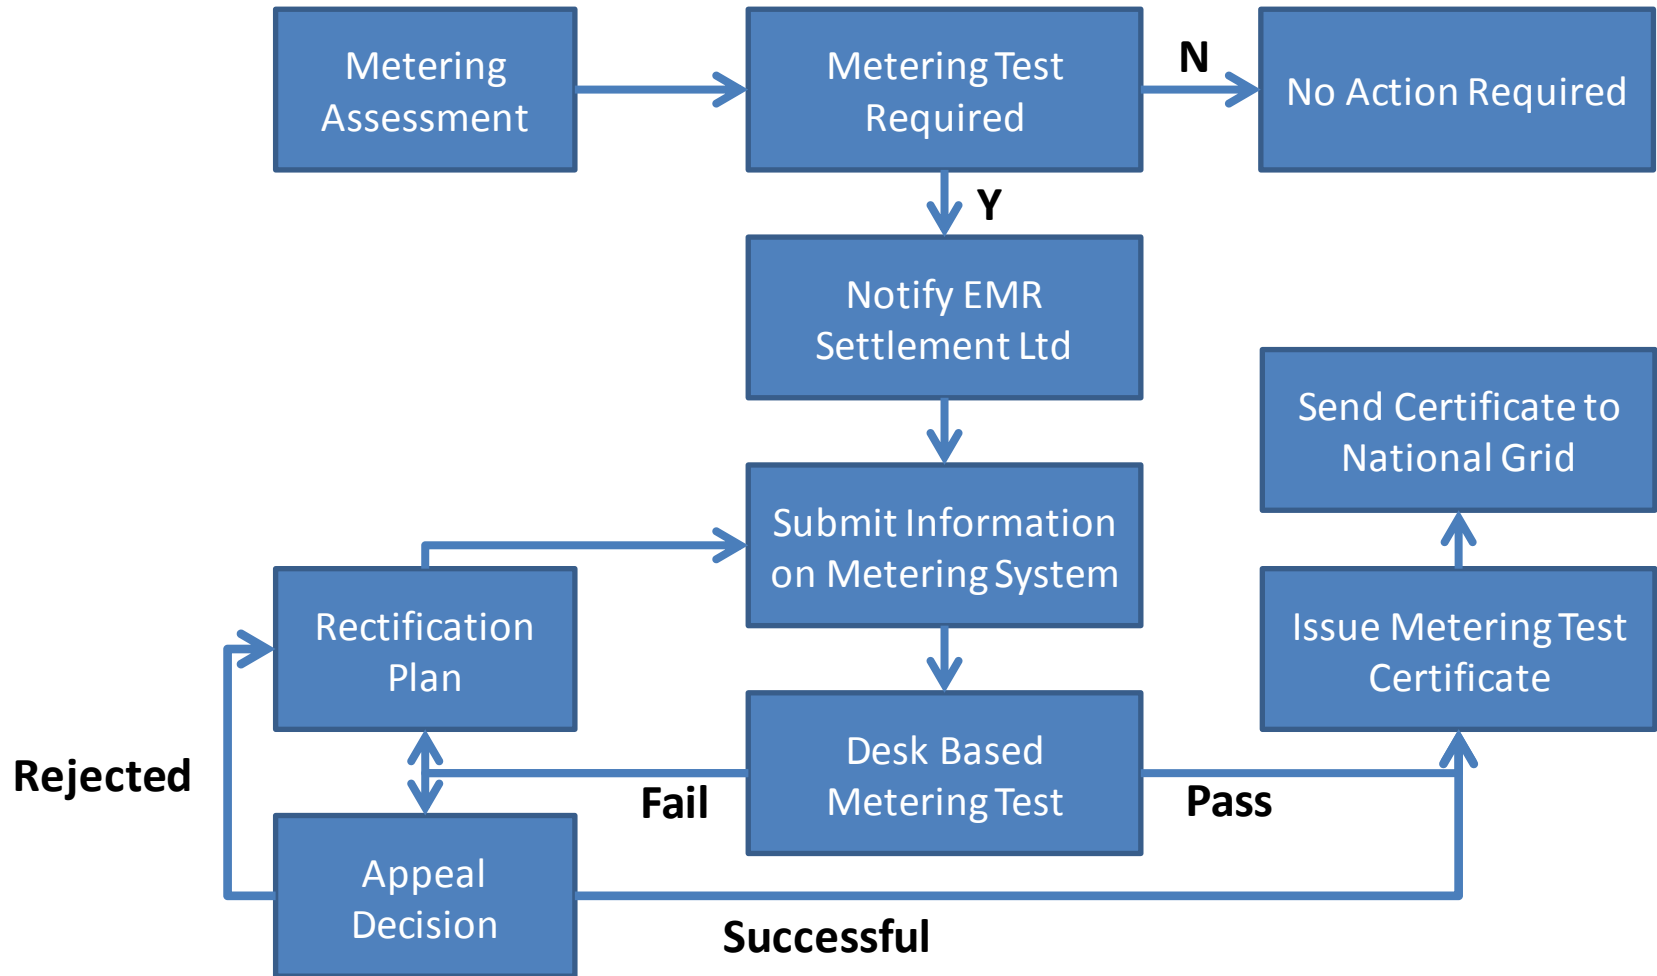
Metering Assessment

Metering Test Required

N

No Action Required

Y

Notify EMR Settlement Ltd

Send Certificate to National Grid

Submit Information on Metering System

Rectification Plan

Issue Metering Test Certificate

Rejected

Desk Based Metering Test

Fail

Pass

Appeal Decision

Successful